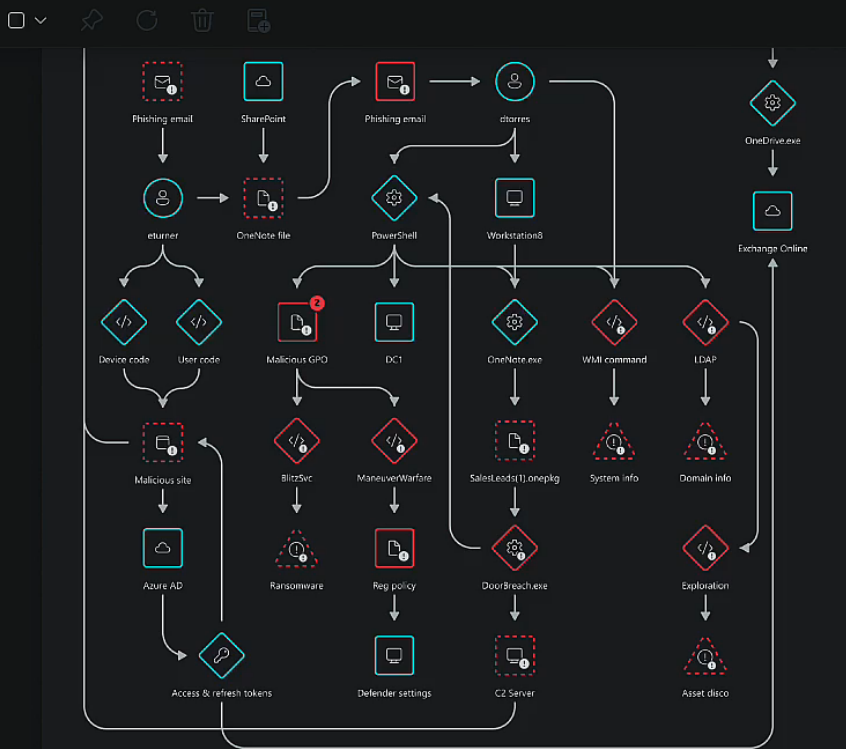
Phishing email
SharePoint
Phishing email
dtorres
OneDrive.exe
eturner
OneNote file
PowerShell
Workstation8
Exchange Online
Device code
User code
2
Malicious GPO
DC1
OneNote.exe
WMI command
LDAP
Malicious site
BlitzSvc
ManeuverWarfare
SalesLeads(1).onepkg
System info
Domain info
Azure AD
Ransomware
Reg policy
DoorBreach.exe
Exploration
Access & refresh tokens
Defender settings
C2 Server
Asset disco